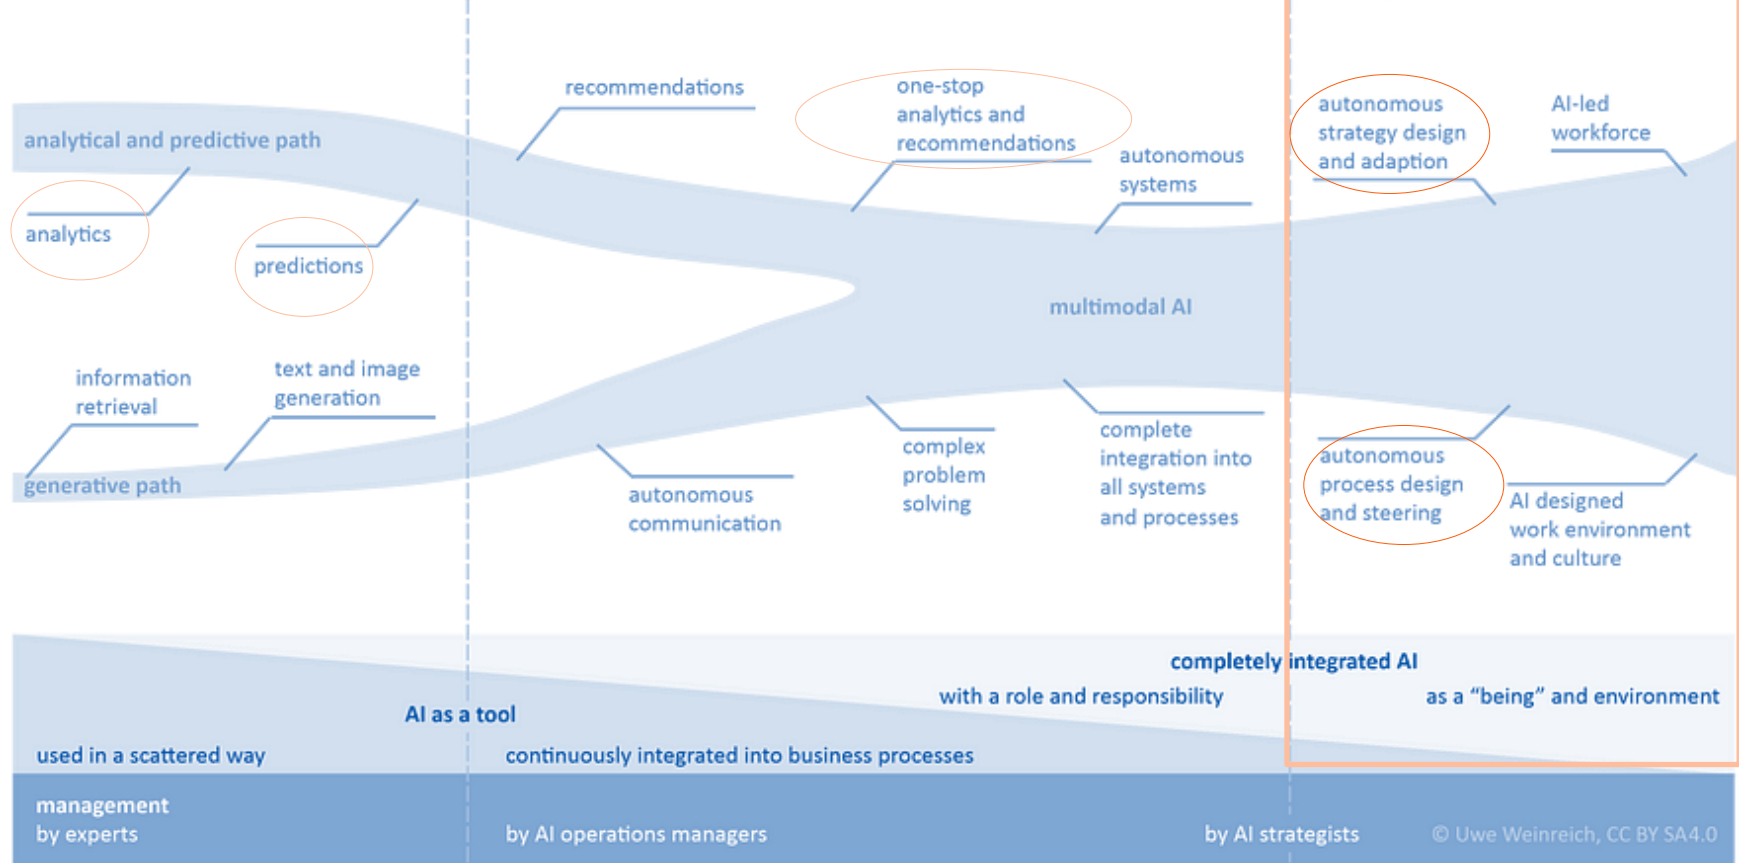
analytical and predictive path

analytics

predictions

recommendations

one-stop analytics and recommendations

autonomous systems

autonomous strategy design and adaption

AI-led workforce

multimodal AI

information retrieval

text and image generation

generative path

autonomous communication

complex problem solving

complete integration into all systems and processes

autonomous process design and steering

AI designed work environment and culture

completely integrated AI

with a role and responsibility

as a “being” and environment

AI as a tool

used in a scattered way

continuously integrated into business processes

management by experts

by AI operations managers

by AI strategists

© Uwe Weinreich, CC BY SA4.0